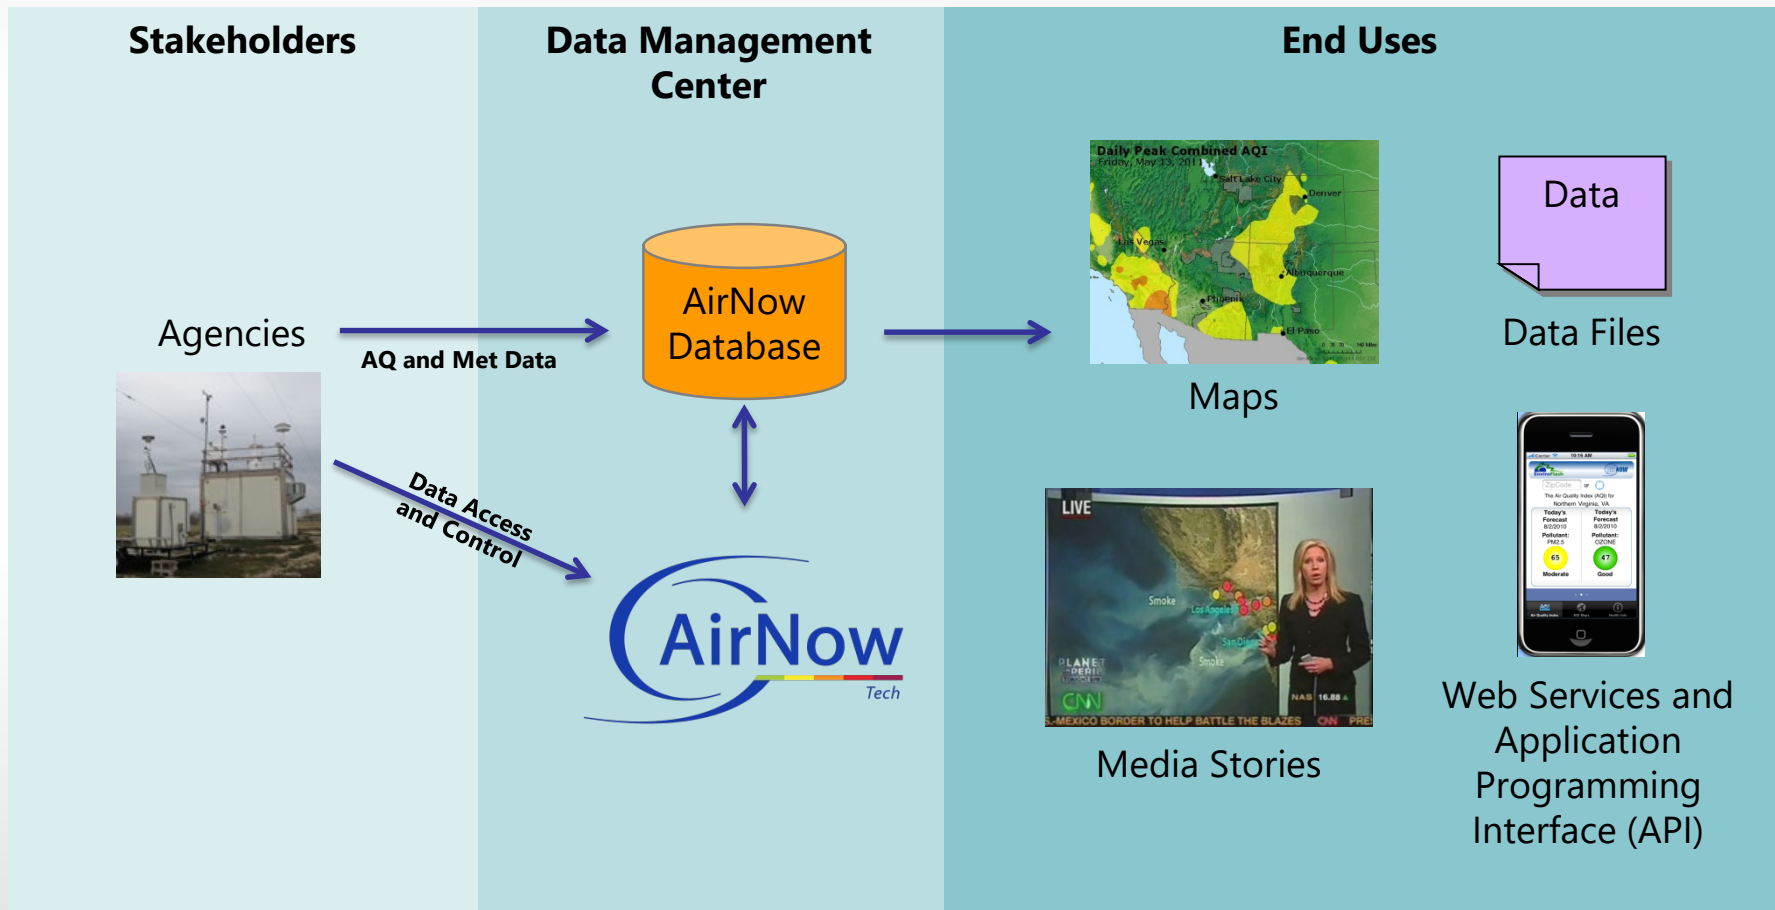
Stakeholders

Data Management Center

End Uses

Agencies

AQ and Met Data

Data Access and Control

AirNow Database

AirNow Tech

Daily Peak Combined AQI
Friday, May 13, 2011

Salt Lake City

Denver

Las Vegas

Albuquerque

Phoenix

El Paso

Maps

Data

Data Files

LIVE

Smoke

Los Angeles

San Diego

Smoke

PLANET IN PERIL

CNN

NAS 16.88

-MEXICO BORDER TO HELP BATTLE THE BLAZES CNN PRE

Media Stories

ZipCode

The Air Quality Index (AQI) for Northern Virginia, VA

Today's Forecast

Pollutant: PM2.5

65

Moderate

Today's Forecast

Pollutant: OZONE

47

Good

Web Services and Application Programming Interface (API)